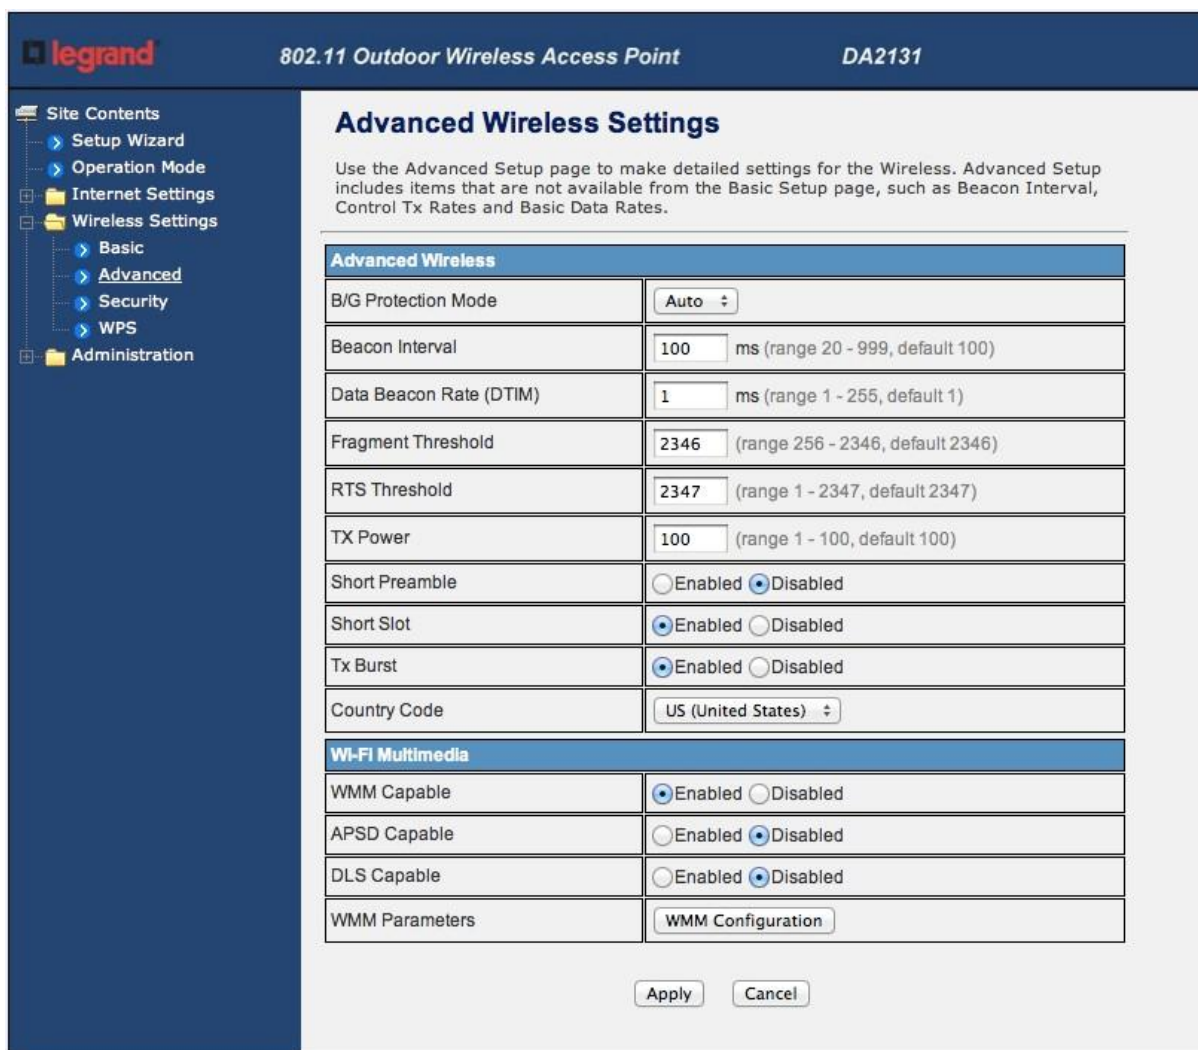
legrand 802.11 Outdoor Wireless Access Point DA2131

Site Contents
Setup Wizard
Operation Mode
Internet Settings
Wireless Settings
Basic
Advanced
Security
WPS
Administration

Advanced Wireless Settings

Use the Advanced Setup page to make detailed settings for the Wireless. Advanced Setup includes items that are not available from the Basic Setup page, such as Beacon Interval, Control Tx Rates and Basic Data Rates.

| Advanced Wireless | |
|---|---|
| B/G Protection Mode | Auto |
| Beacon Interval | 100 ms (range 20 - 999, default 100) |
| Data Beacon Rate (DTIM) | 1 ms (range 1 - 255, default 1) |
| Fragment Threshold | 2346 (range 256 - 2346, default 2346) |
| RTS Threshold | 2347 (range 1 - 2347, default 2347) |
| TX Power | 100 (range 1 - 100, default 100) |
| Short Preamble | Enabled Disabled |
| Short Slot | Enabled Disabled |
| Tx Burst | Enabled Disabled |
| Country Code | US (United States) |
| Wi-Fi Multimedia | |
| WMM Capable | Enabled Disabled |
| APSD Capable | Enabled Disabled |
| DLS Capable | Enabled Disabled |
| WMM Parameters | WMM Configuration |

Apply Cancel